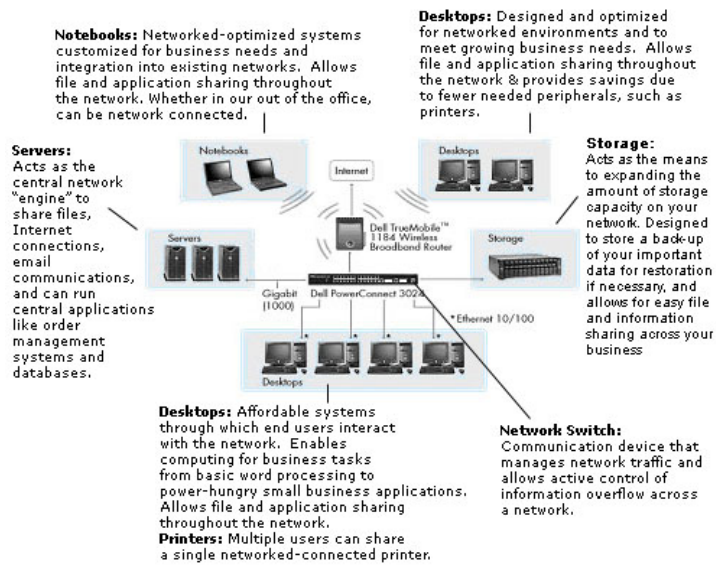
**Notebooks:** Networked-optimized systems customized for business needs and integration into existing networks. Allows file and application sharing throughout the network. Whether in our out of the office, can be network connected.

**Desktops:** Designed and optimized for networked environments and to meet growing business needs. Allows file and application sharing throughout the network & provides savings due to fewer needed peripherals, such as printers.

**Servers:** Acts as the central network "engine" to share files, Internet connections, email communications, and can run central applications like order management systems and databases.

**Storage:** Acts as the means to expanding the amount of storage capacity on your network. Designed to store a back-up of your important data for restoration if necessary, and allows for easy file and information sharing across your business

Notebooks

Internet

Desktops

Dell TrueMobile™ 1184 Wireless Broadband Router

Servers

Storage

Gigabit (1000)

Dell PowerConnect 3024

* Ethernet 10/100

Desktops

**Desktops:** Affordable systems through which end users interact with the network. Enables computing for business tasks from basic word processing to power-hungry small business applications. Allows file and application sharing throughout the network.
**Printers:** Multiple users can share a single networked-connected printer.

**Network Switch:** Communication device that manages network traffic and allows active control of information overflow across a network.